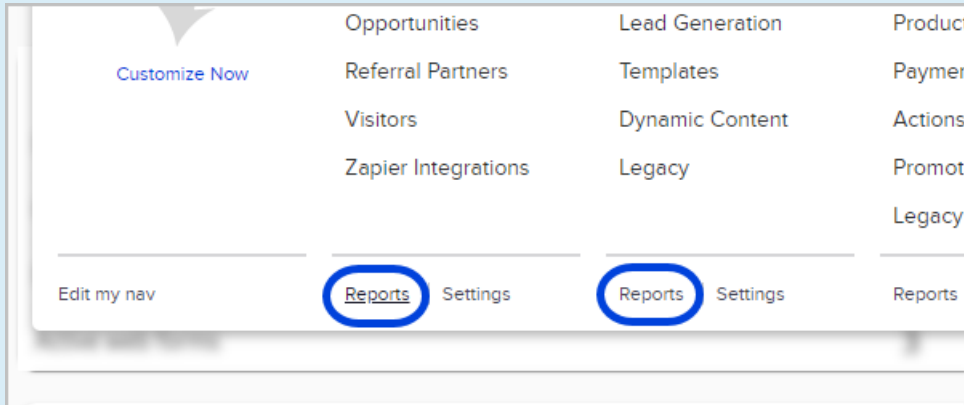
Customize Now

Opportunities
Referral Partners
Visitors
Zapier Integrations

Lead Generation
Templates
Dynamic Content
Legacy

Produc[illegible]
Payme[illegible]
Actions
Promot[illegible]
Legacy

Edit my nav

Reports Settings

Reports Settings

Reports